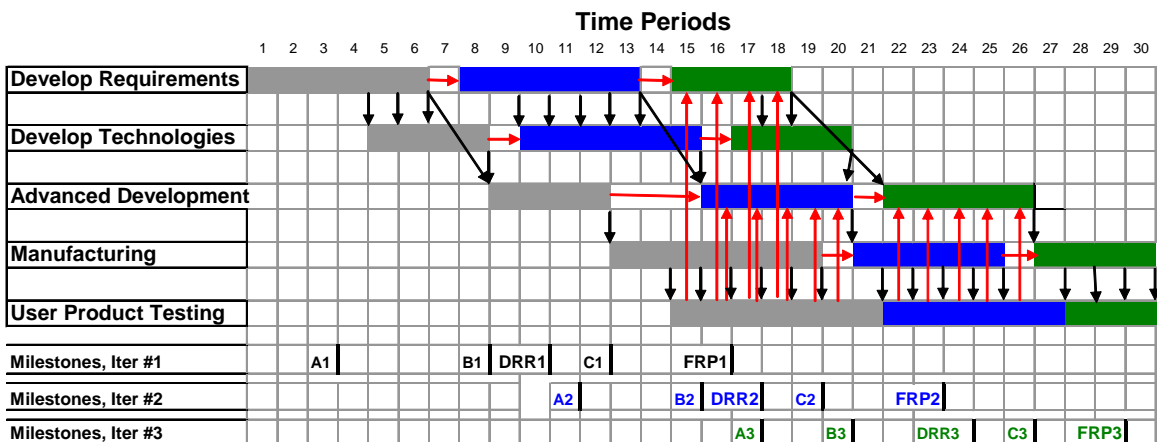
Time Periods

| | 1 | 2 | 3 | 4 | 5 | 6 | 7 | 8 | 9 | 10 | 11 | 12 | 13 | 14 | 15 | 16 | 17 | 18 | 19 | 20 | 21 | 22 | 23 | 24 | 25 | 26 | 27 | 28 | 29 | 30 |
|---|---|---|---|---|---|---|---|---|---|---|---|---|---|---|---|---|---|---|---|---|---|---|---|---|---|---|---|---|---|---|
| Develop Requirements | | | | | | | | | | | | | | | | | | | | | | | | | | | | | | |
| Develop Technologies | | | | | | | | | | | | | | | | | | | | | | | | | | | | | | |
| Advanced Development | | | | | | | | | | | | | | | | | | | | | | | | | | | | | | |
| Manufacturing | | | | | | | | | | | | | | | | | | | | | | | | | | | | | | |
| User Product Testing | | | | | | | | | | | | | | | | | | | | | | | | | | | | | | |
| Milestones, Iter #1 | | | A1 | | | | | B1 | DRR1 | | C1 | | | | FRP1 | | | | | | | | | | | | | | | |
| Milestones, Iter #2 | | | | | | | | | | | A2 | | | | B2 | DRR2 | | | C2 | | | FRP2 | | | | | | | | |
| Milestones, Iter #3 | | | | | | | | | | | | | | | | | A3 | | | B3 | | | DRR3 | | | C3 | | | FRP3 | |